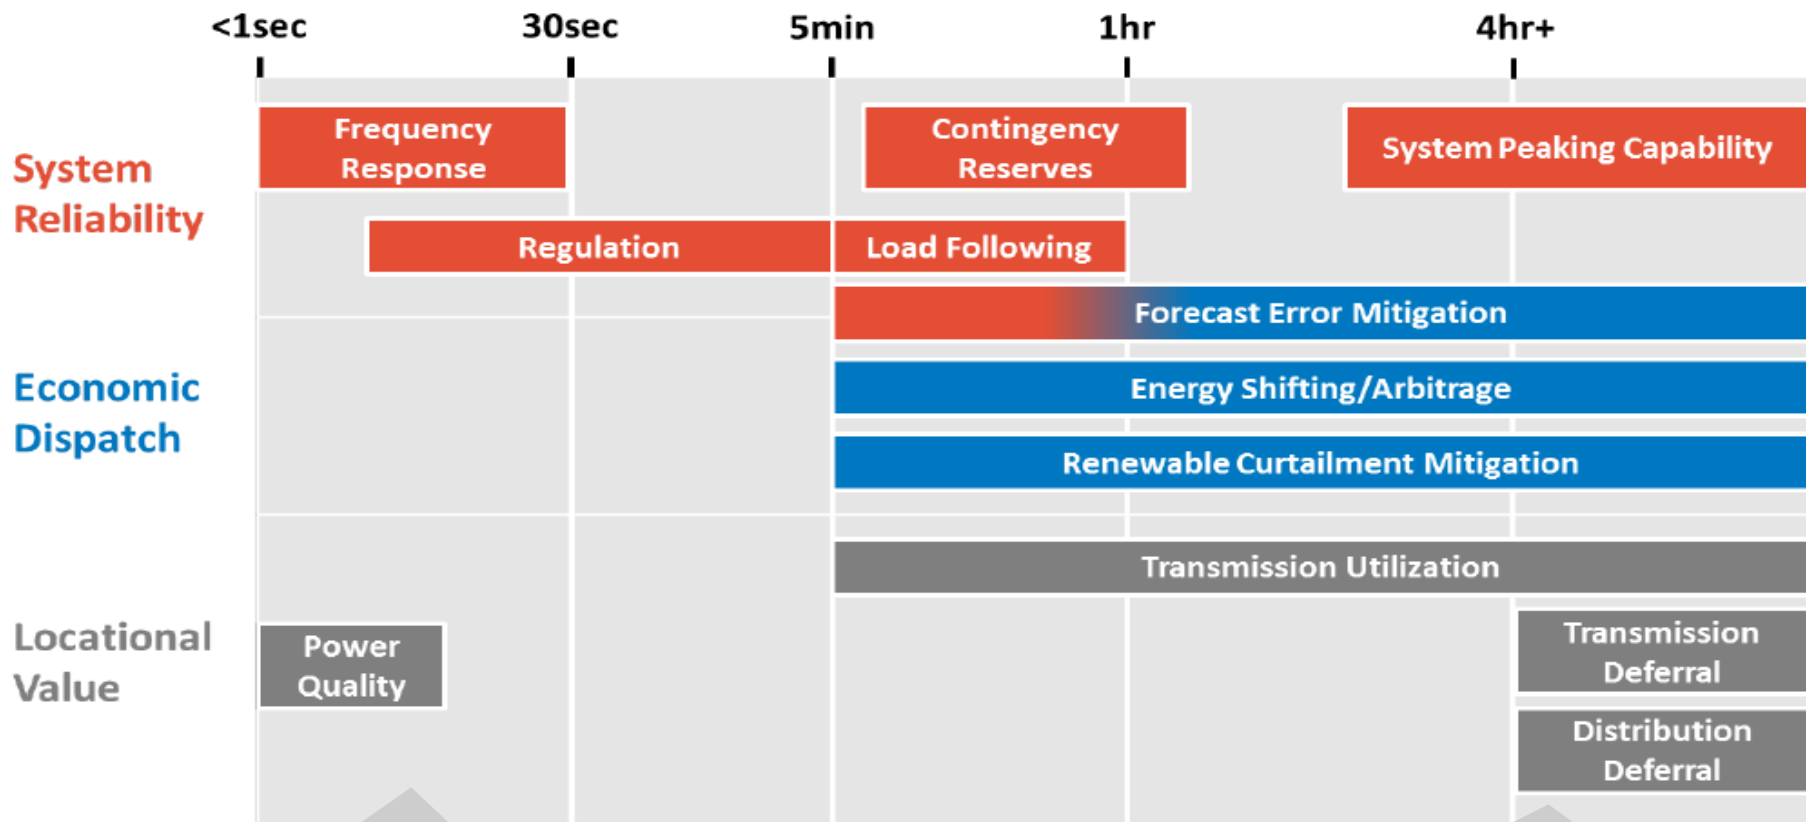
<1sec 30sec 5min 1hr 4hr+

System Reliability

Frequency Response

Contingency Reserves

System Peaking Capability

Regulation

Load Following

Forecast Error Mitigation

Economic Dispatch

Energy Shifting/Arbitrage

Renewable Curtailment Mitigation

Transmission Utilization

Locational Value

Power Quality

Transmission Deferral

Distribution Deferral